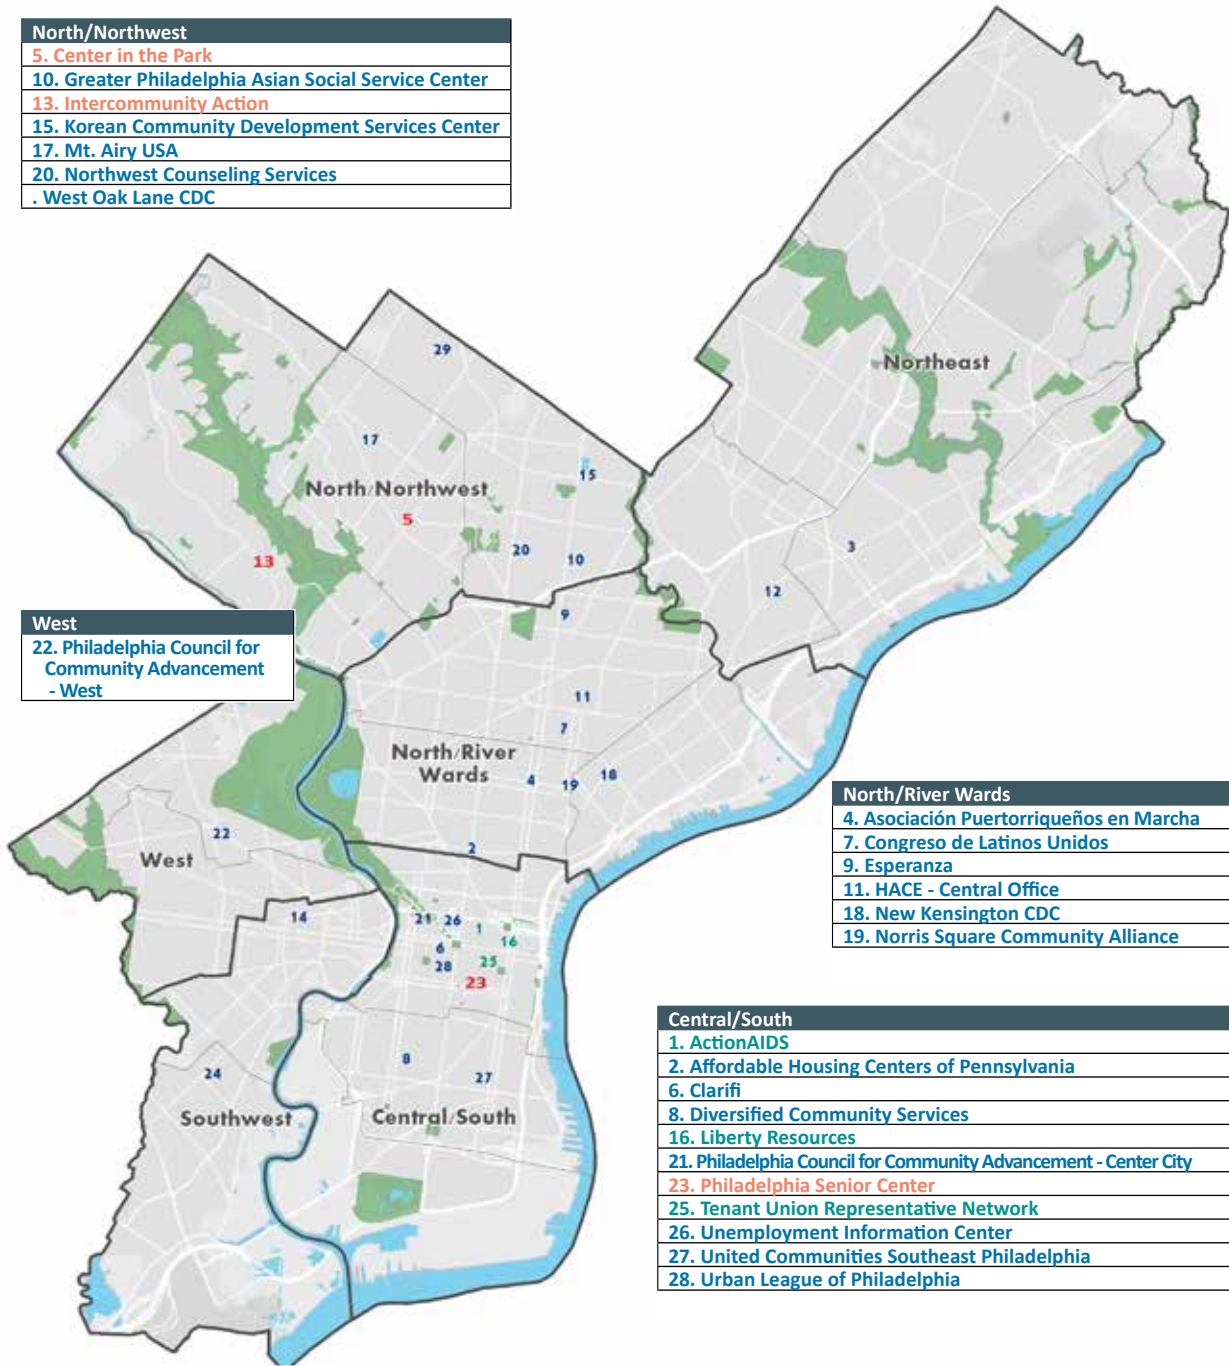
North/Northwest
5. Center in the Park
10. Greater Philadelphia Asian Social Service Center
13. Intercommunity Action
15. Korean Community Development Services Center
17. Mt. Airy USA
20. Northwest Counseling Services
. West Oak Lane CDC

29
17
15
North Northwest
5
13
20
10
Northeast
3
12
9

West
22. Philadelphia Council for Community Advancement - West

11
7
North River Wards
4
19
18
22
West
2
14
21
26
1
16
6
25
28
23
8
24
27
Southwest
Central South

North/River Wards
4. Asociación Puertorriqueños en Marcha
7. Congreso de Latinos Unidos
9. Esperanza
11. HACE - Central Office
18. New Kensington CDC
19. Norris Square Community Alliance

Central/South
1. ActionAIDS
2. Affordable Housing Centers of Pennsylvania
6. Clarifi
8. Diversified Community Services
16. Liberty Resources
21. Philadelphia Council for Community Advancement - Center City
23. Philadelphia Senior Center
25. Tenant Union Representative Network
26. Unemployment Information Center
27. United Communities Southeast Philadelphia
28. Urban League of Philadelphia